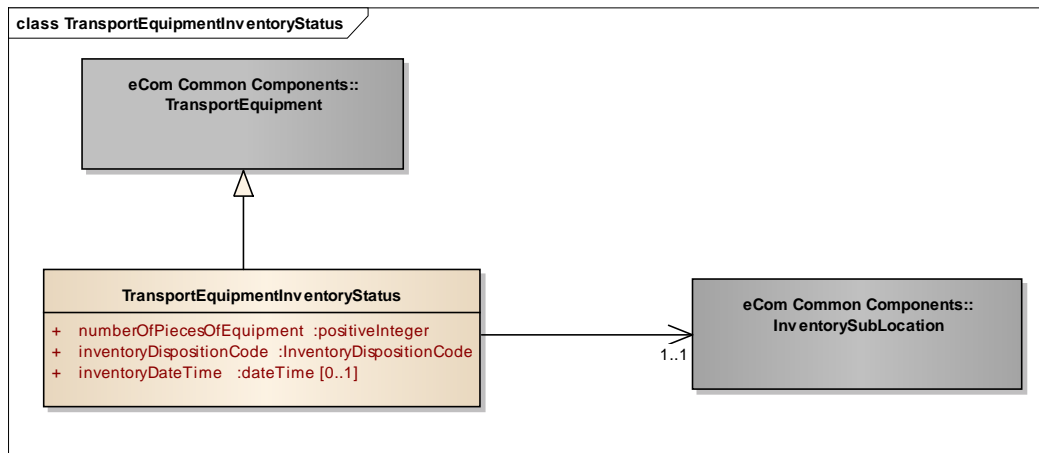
class TransportEquipmentInventoryStatus

eCom Common Components::
TransportEquipment

TransportEquipmentInventoryStatus

+ numberOfPiecesOfEquipment :positiveInteger
+ inventoryDispositionCode :InventoryDispositionCode
+ inventoryDateTime :dateTime [0..1]

1..1

eCom Common Components::
InventorySubLocation